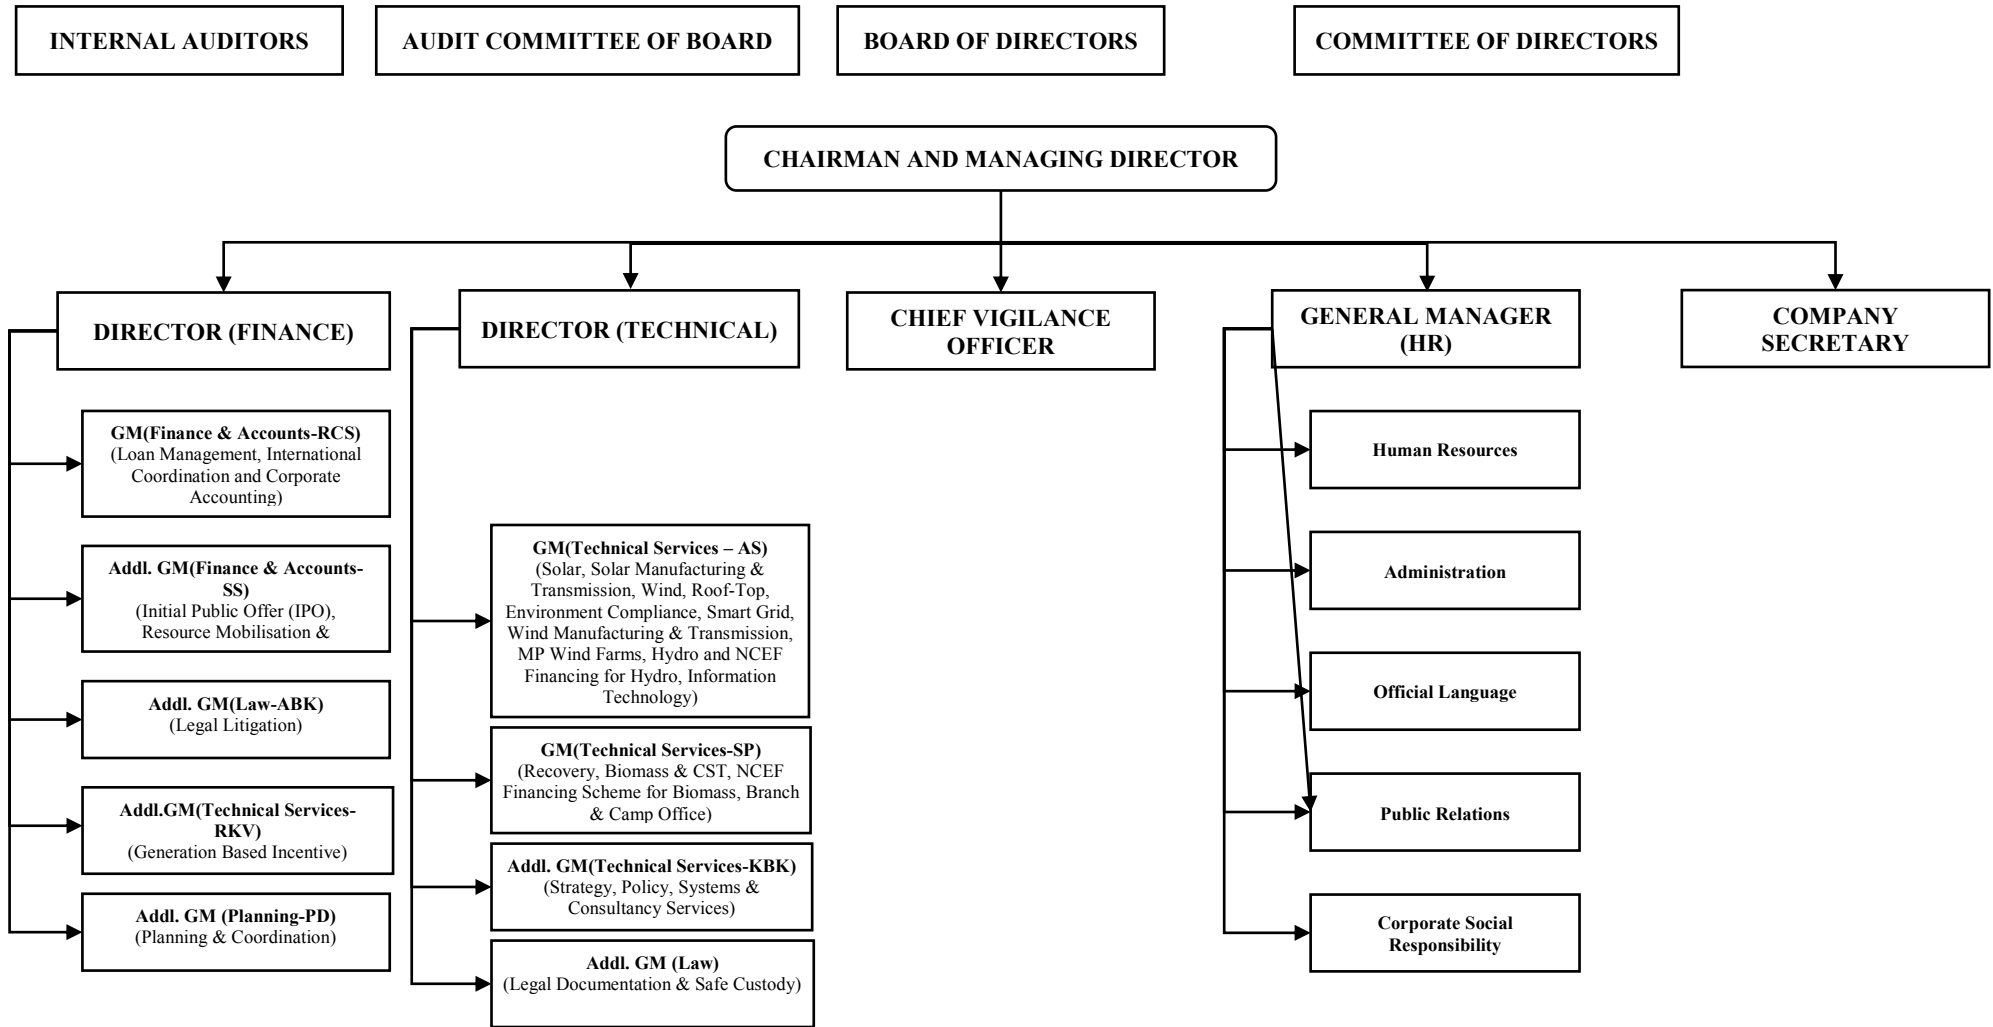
INTERNAL AUDITORS

AUDIT COMMITTEE OF BOARD

BOARD OF DIRECTORS

COMMITTEE OF DIRECTORS

CHAIRMAN AND MANAGING DIRECTOR

DIRECTOR (FINANCE)

DIRECTOR (TECHNICAL)

CHIEF VIGILANCE OFFICER

GENERAL MANAGER (HR)

COMPANY SECRETARY

GM(Finance & Accounts-RCS)
(Loan Management, International Coordination and Corporate Accounting)

Addl. GM(Finance & Accounts-SS)
(Initial Public Offer (IPO), Resource Mobilisation &

Addl. GM(Law-ABK)
(Legal Litigation)

Addl.GM(Technical Services-RKV)
(Generation Based Incentive)

Addl. GM (Planning-PD)
(Planning & Coordination)

GM(Technical Services – AS)
(Solar, Solar Manufacturing & Transmission, Wind, Roof-Top, Environment Compliance, Smart Grid, Wind Manufacturing & Transmission, MP Wind Farms, Hydro and NCEF Financing for Hydro, Information Technology)

GM(Technical Services-SP)
(Recovery, Biomass & CST, NCEF Financing Scheme for Biomass, Branch & Camp Office)

Addl. GM(Technical Services-KBK)
(Strategy, Policy, Systems & Consultancy Services)

Addl. GM (Law)
(Legal Documentation & Safe Custody)

Human Resources

Administration

Official Language

Public Relations

Corporate Social Responsibility